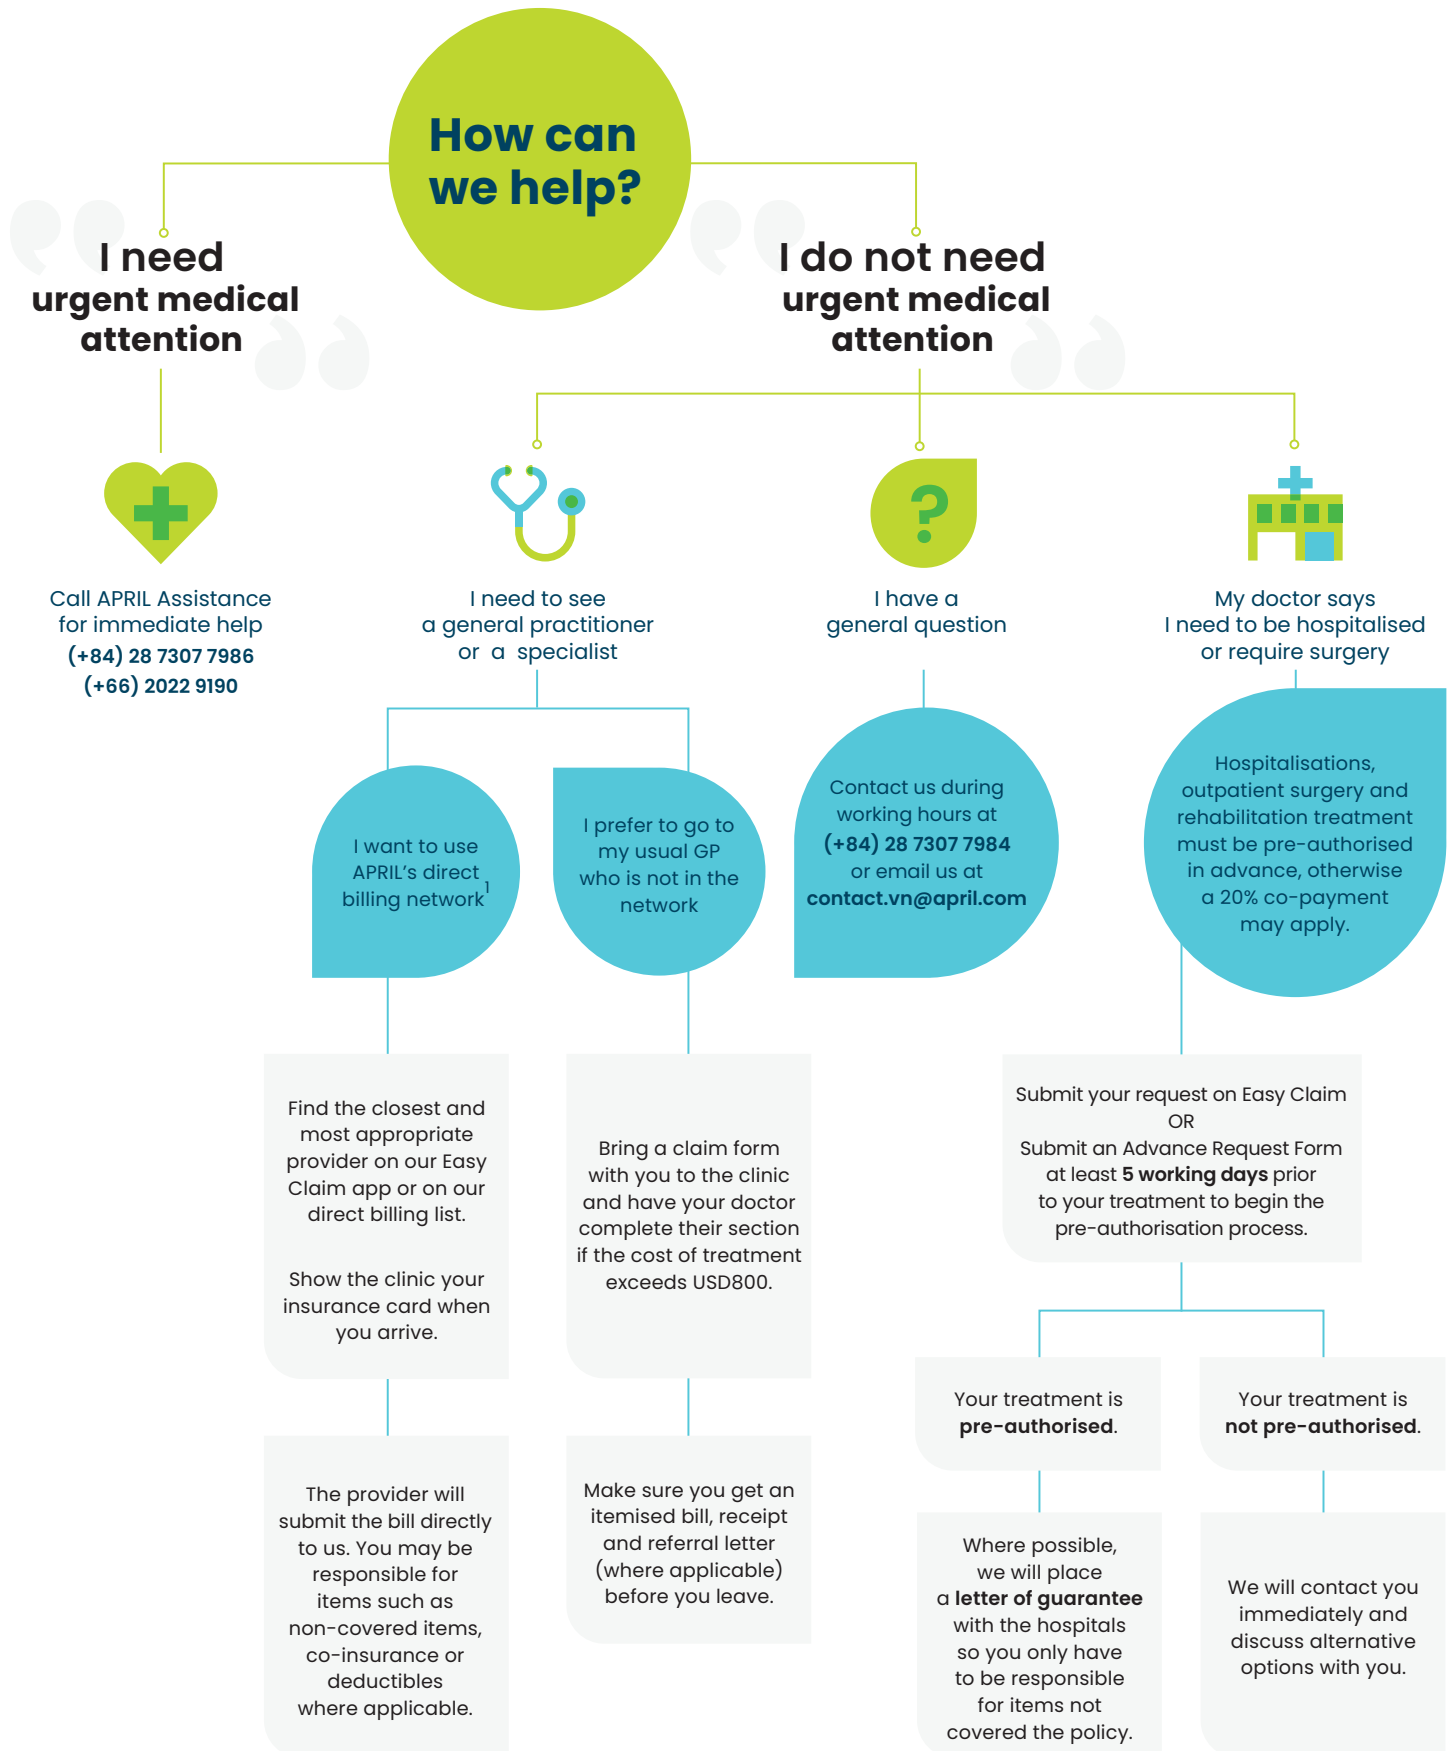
How can we help?

I need urgent medical attention

Call APRIL Assistance for immediate help
(+84) 28 7307 7986
(+66) 2022 9190

I do not need urgent medical attention

I need to see a general practitioner or a specialist

I want to use APRIL's direct billing network$^1$

Find the closest and most appropriate provider on our Easy Claim app or on our direct billing list.

Show the clinic your insurance card when you arrive.

The provider will submit the bill directly to us. You may be responsible for items such as non-covered items, co-insurance or deductibles where applicable.

I prefer to go to my usual GP who is not in the network

Bring a claim form with you to the clinic and have your doctor complete their section if the cost of treatment exceeds USD800.

Make sure you get an itemised bill, receipt and referral letter (where applicable) before you leave.

I have a general question

Contact us during working hours at (+84) 28 7307 7984 or email us at contact.vn@april.com

My doctor says I need to be hospitalised or require surgery

Hospitalisations, outpatient surgery and rehabilitation treatment must be pre-authorised in advance, otherwise a 20% co-payment may apply.

Submit your request on Easy Claim
OR
Submit an Advance Request Form at least 5 working days prior to your treatment to begin the pre-authorisation process.

Your treatment is pre-authorised.

Where possible, we will place a letter of guarantee with the hospitals so you only have to be responsible for items not covered the policy.

Your treatment is not pre-authorised.

We will contact you immediately and discuss alternative options with you.